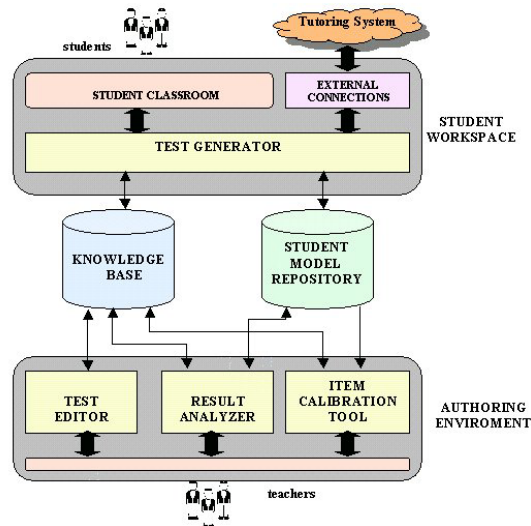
students

Tutoring System

STUDENT CLASSROOM

EXTERNAL CONNECTIONS

TEST GENERATOR

STUDENT WORKSPACE

KNOWLEDGE BASE

STUDENT MODEL REPOSITORY

TEST EDITOR

RESULT ANALYZER

ITEM CALIBRATION TOOL

AUTHORING ENVIROMENT

teachers